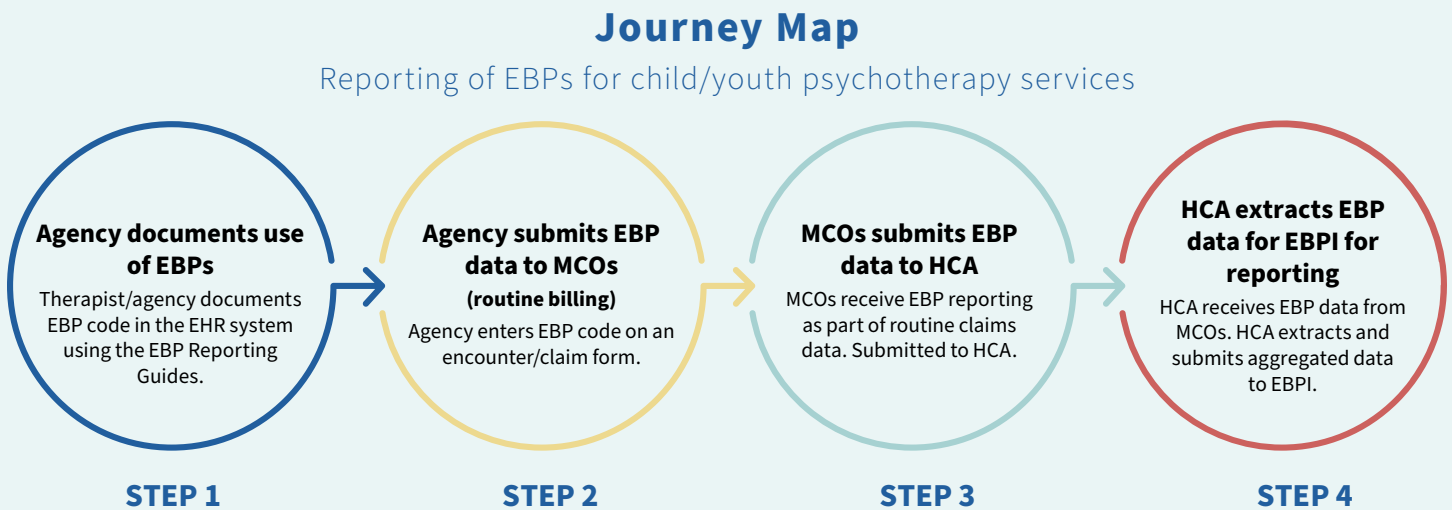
Journey Map

Reporting of EBPs for child/youth psychotherapy services

Agency documents use of EBPs

Therapist/agency documents EBP code in the EHR system using the EBP Reporting Guides.

Agency submits EBP data to MCOs

(routine billing)

Agency enters EBP code on an encounter/claim form.

MCOs submits EBP data to HCA

MCOs receive EBP reporting as part of routine claims data. Submitted to HCA.

HCA extracts EBP data for EBPI for reporting

HCA receives EBP data from MCOs. HCA extracts and submits aggregated data to EBPI.

STEP 1

STEP 2

STEP 3

STEP 4